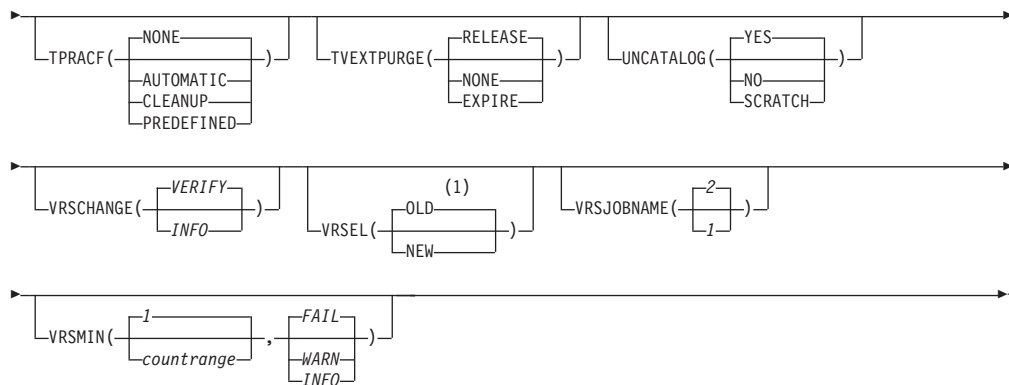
TPRACF( NONE AUTOMATIC CLEANUP PREDEFINED ) TVEXTPURGE( RELEASE NONE EXPIRE ) UNCATALOG( YES NO SCRATCH )

VRSCHANGE( VERIFY INFO ) VRSEL( (1) OLD NEW ) VRSJOBNAME( 2 1 )

VRSMIN( 1 countrange , FAIL WARN INFO )